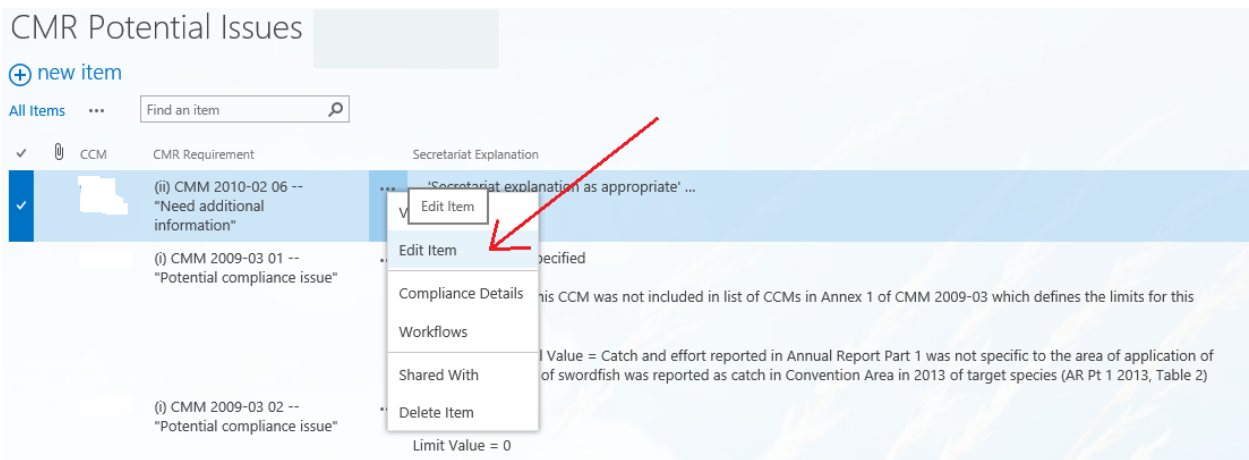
CMR Potential Issues

new item

All Items ···

Find an item

✓ CCM CMR Requirement Secretariat Explanation

(ii) CMM 2010-02 06 -- "Need additional information"

··· 'Secretariat explanation as appropriate' ...

V Edit Item

Edit Item

Compliance Details

Workflows

Shared With

Delete Item

(i) CMM 2009-03 01 -- "Potential compliance issue"

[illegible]pecified

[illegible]his CCM was not included in list of CCMs in Annex 1 of CMM 2009-03 which defines the limits for this

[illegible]l Value = Catch and effort reported in Annual Report Part 1 was not specific to the area of application of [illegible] of swordfish was reported as catch in Convention Area in 2013 of target species (AR Pt 1 2013, Table 2)

(i) CMM 2009-03 02 -- "Potential compliance issue"

Limit Value = 0